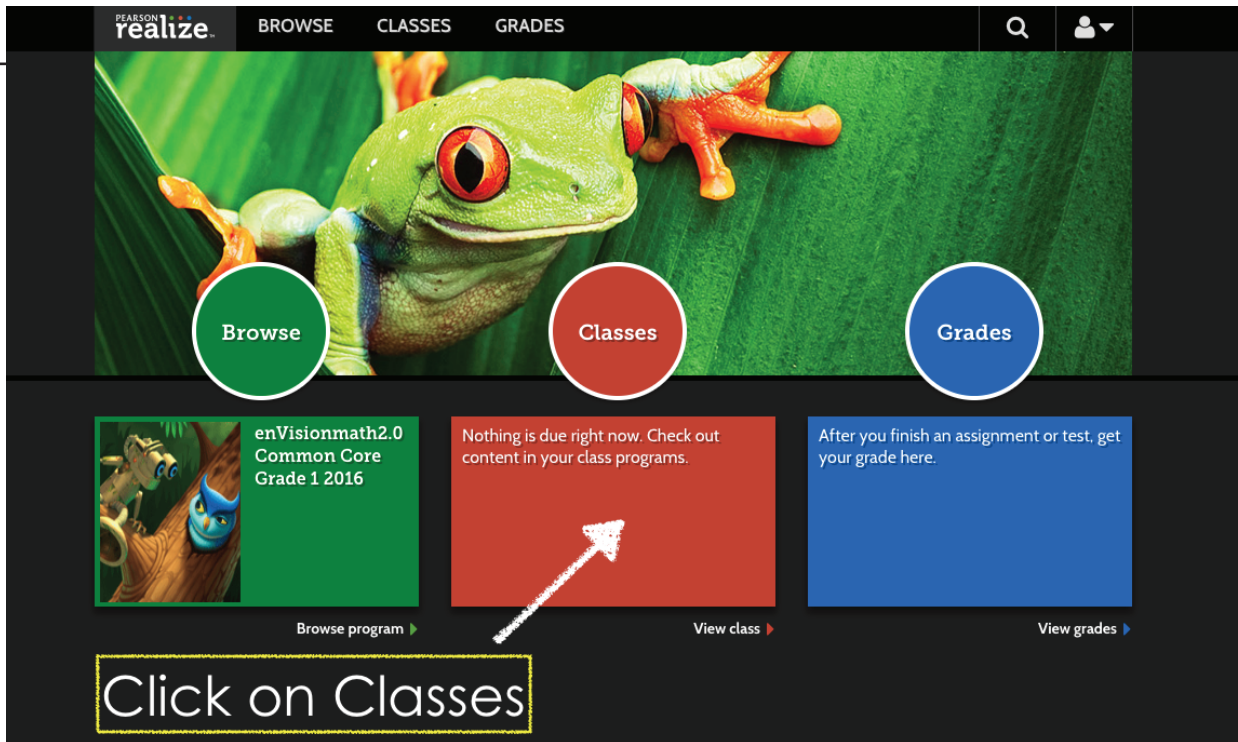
PEARSON realize.

BROWSE CLASSES GRADES

Browse

Classes

Grades

enVisionmath2.0 Common Core Grade 1 2016

Nothing is due right now. Check out content in your class programs.

After you finish an assignment or test, get your grade here.

Browse program

View class

View grades

Click on Classes